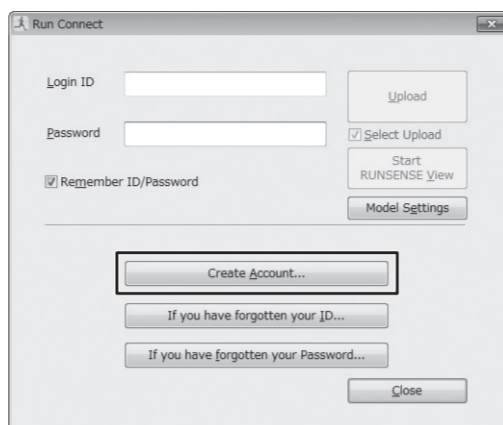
Run Connect

Login ID

Password

Remember ID/Password

Upload

Select Upload

Start RUNSENSE View

Model Settings

Create Account...

If you have forgotten your ID...

If you have forgotten your Password...

Close